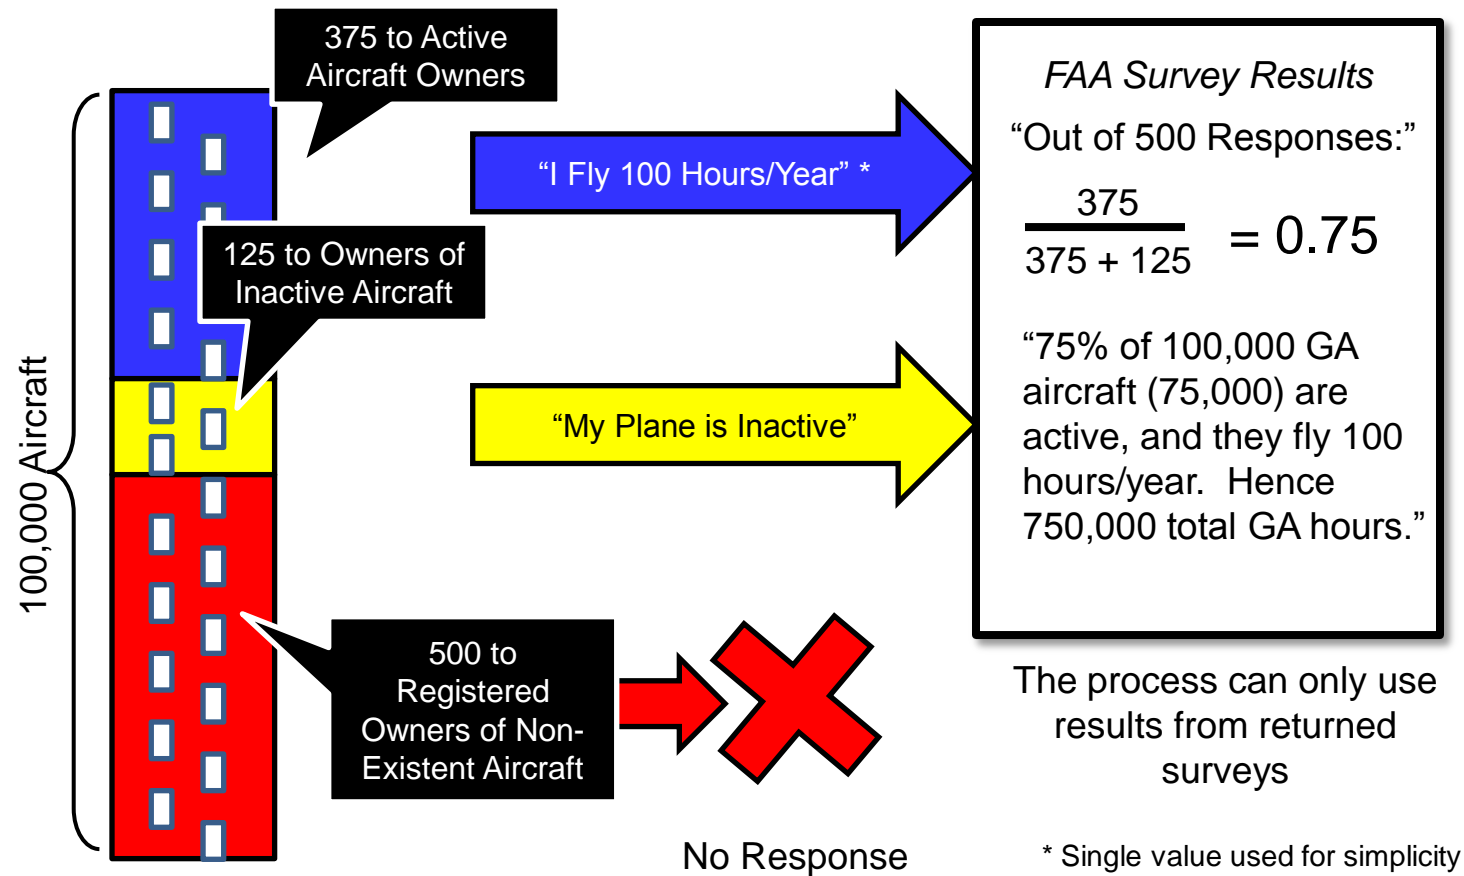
375 to Active Aircraft Owners

125 to Owners of Inactive Aircraft

100,000 Aircraft

500 to Registered Owners of Non-Existent Aircraft

"I Fly 100 Hours/Year" *

"My Plane is Inactive"

No Response

*FAA Survey Results*

"Out of 500 Responses:"

$\frac{375}{375 + 125} = 0.75$

"75% of 100,000 GA aircraft (75,000) are active, and they fly 100 hours/year. Hence 750,000 total GA hours."

The process can only use results from returned surveys

* Single value used for simplicity